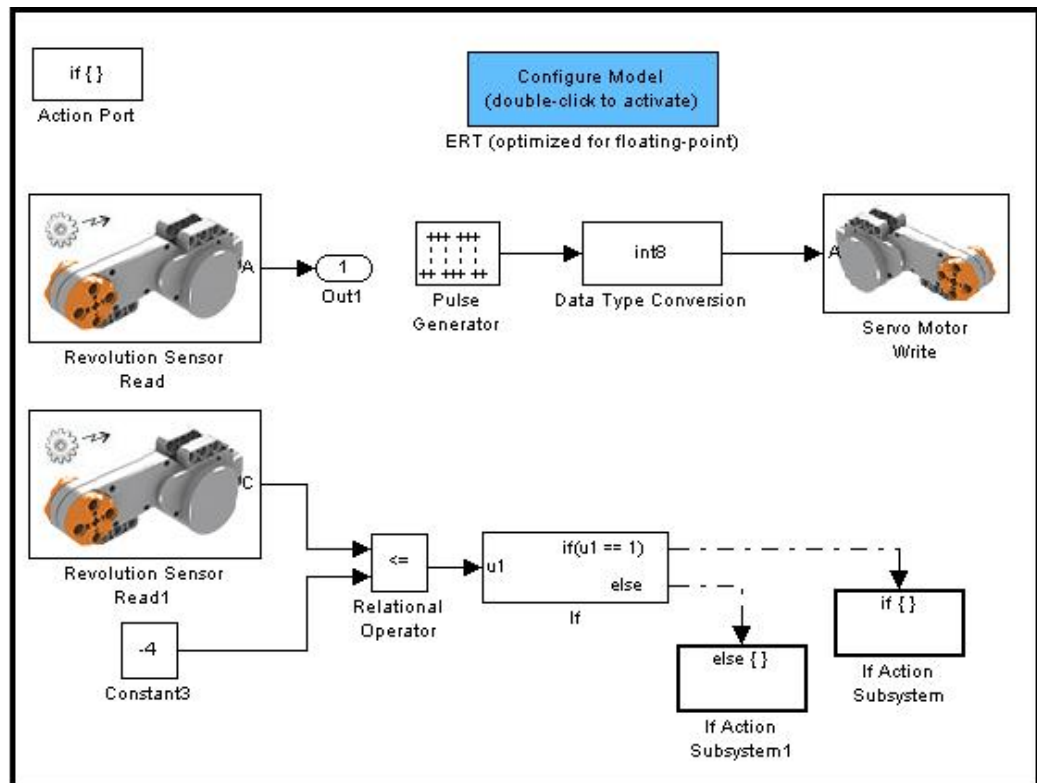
if { }
Action Port

Configure Model
(double-click to activate)
ERT (optimized for floating-point)

A
1
Out1

Revolution Sensor Read

Pulse Generator

int8
Data Type Conversion

A
Servo Motor Write

C
Revolution Sensor Read1

<=
Relational Operator

-4
Constant3

u1
if(u1 == 1)
else
If

else { }
If Action Subsystem1

if { }
If Action Subsystem